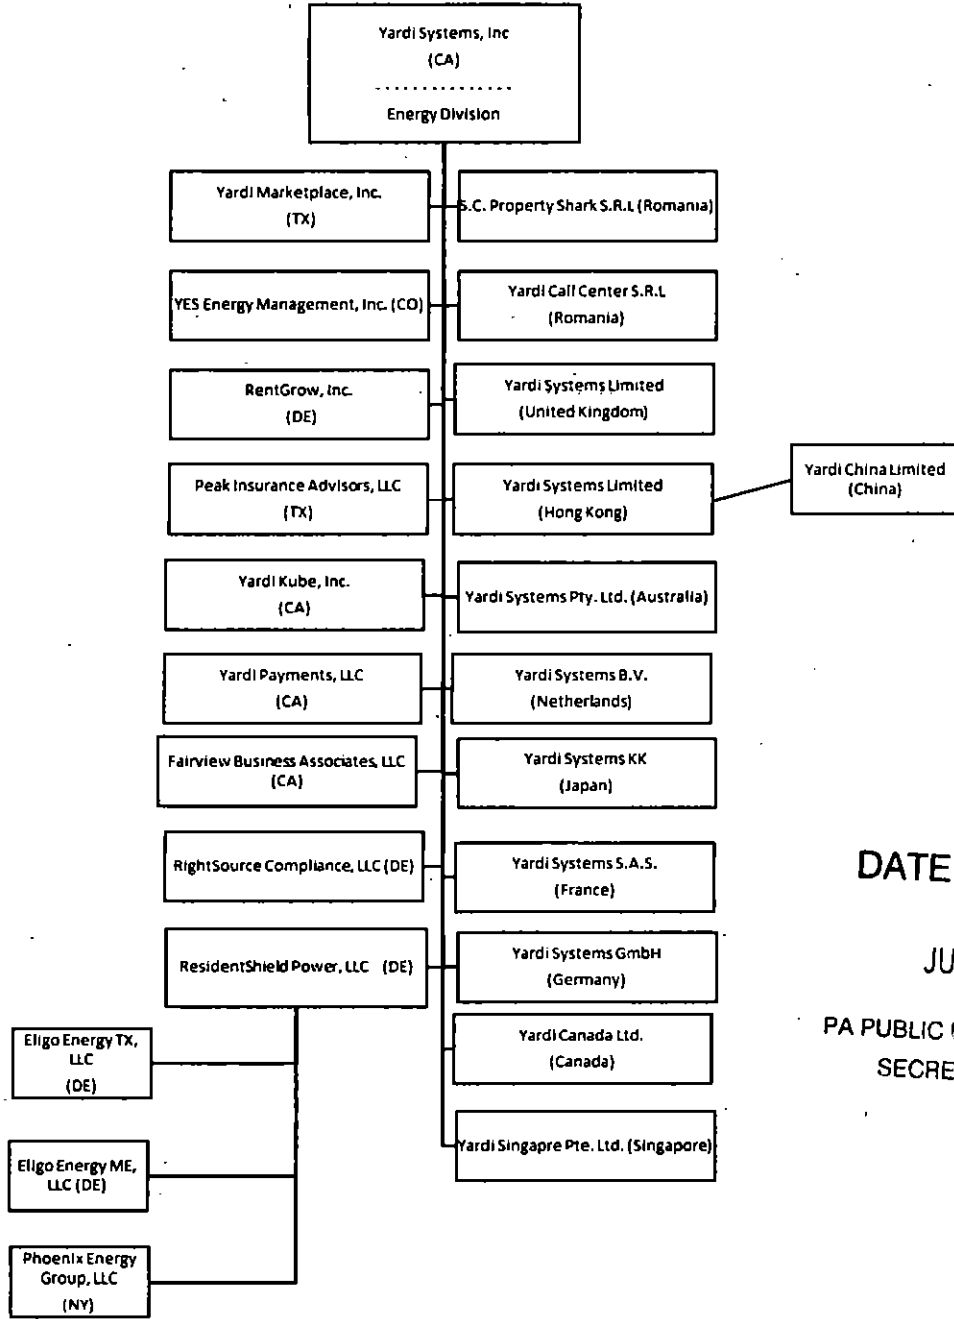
Yardi Systems, Inc
(CA)

Energy Division

Yardi Marketplace, Inc.
(TX)

S.C. Property Shark S.R.L (Romania)

YES Energy Management, Inc. (CO)

Yardi Call Center S.R.L
(Romania)

RentGrow, Inc.
(DE)

Yardi Systems Limited
(United Kingdom)

Peak Insurance Advisors, LLC
(TX)

Yardi Systems Limited
(Hong Kong)

Yardi China Limited
(China)

Yardi Kube, Inc.
(CA)

Yardi Systems Pty. Ltd. (Australia)

Yardi Payments, LLC
(CA)

Yardi Systems B.V.
(Netherlands)

Fairview Business Associates, LLC
(CA)

Yardi Systems KK
(Japan)

RightSource Compliance, LLC (DE)

Yardi Systems S.A.S.
(France)

DATE

ResidentShield Power, LLC (DE)

Yardi Systems GmbH
(Germany)

JU

Eligo Energy TX, LLC
(DE)

Yardi Canada Ltd.
(Canada)

PA PUBLIC

SECRE

Yardi Singapre Pte. Ltd. (Singapore)

Eligo Energy ME, LLC (DE)

Phoenix Energy Group, LLC
(NY)